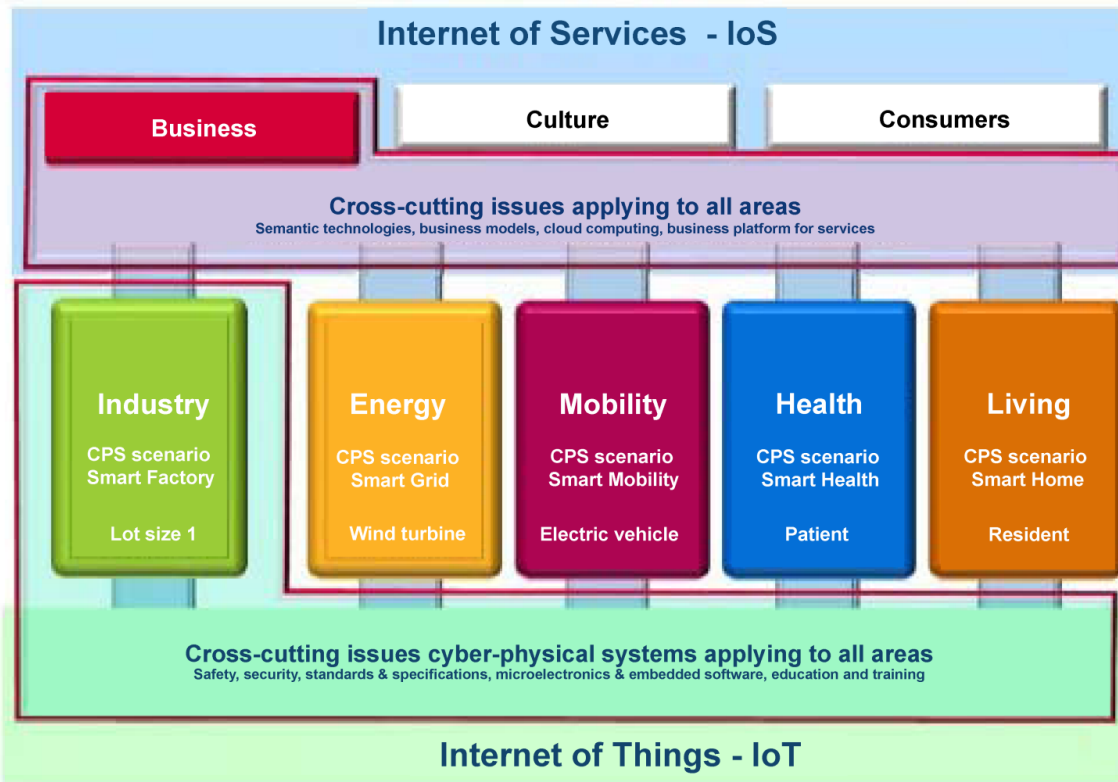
Internet of Services - IoS

Business

Culture

Consumers

Cross-cutting issues applying to all areas
Semantic technologies, business models, cloud computing, business platform for services

Industry
CPS scenario
Smart Factory
Lot size 1

Energy
CPS scenario
Smart Grid
Wind turbine

Mobility
CPS scenario
Smart Mobility
Electric vehicle

Health
CPS scenario
Smart Health
Patient

Living
CPS scenario
Smart Home
Resident

Cross-cutting issues cyber-physical systems applying to all areas
Safety, security, standards & specifications, microelectronics & embedded software, education and training

Internet of Things - IoT